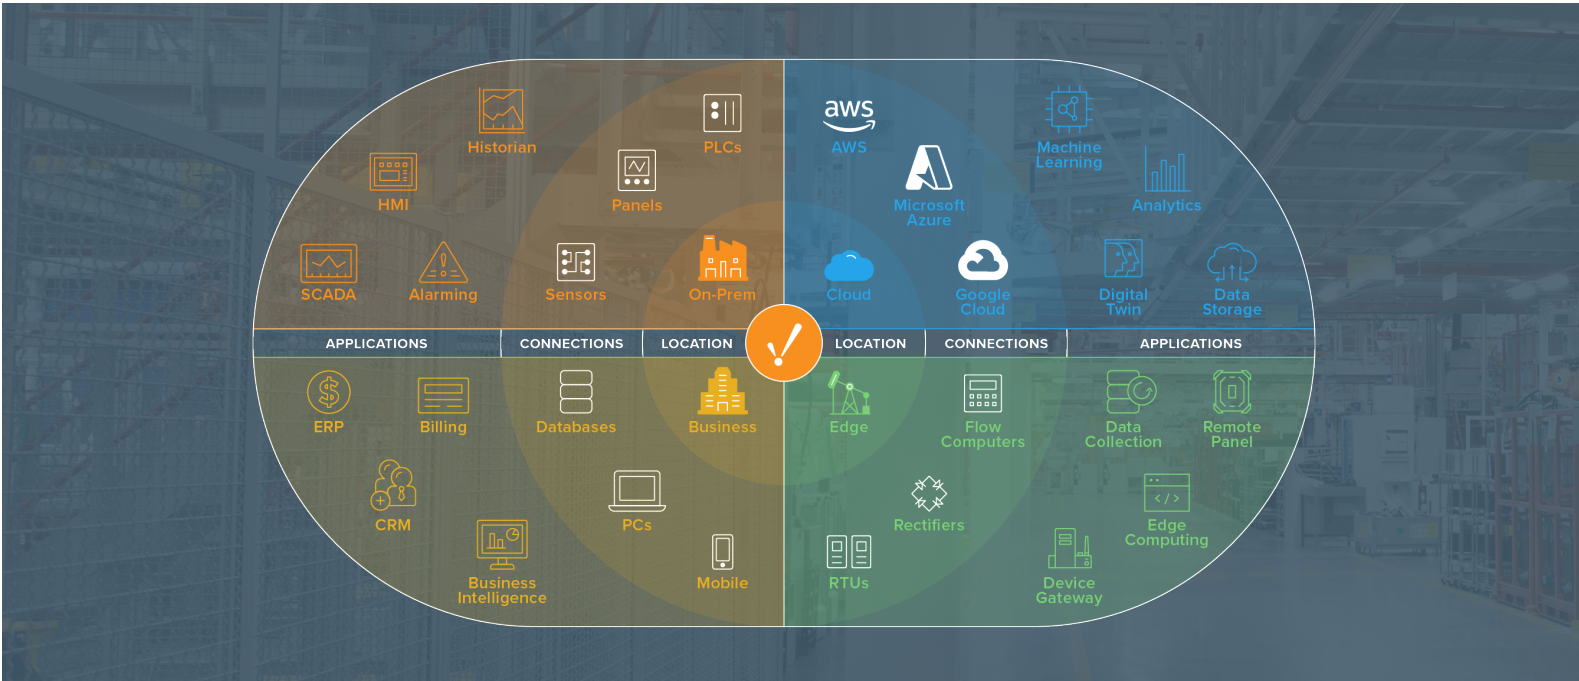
Historian
PLCs
HMI
Panels
SCADA
Alarming
Sensors
On-Prem
aws
AWS
Machine Learning
Microsoft Azure
Analytics
Cloud
Google Cloud
Digital Twin
Data Storage

APPLICATIONS
CONNECTIONS
LOCATION
LOCATION
CONNECTIONS
APPLICATIONS

ERP
Billing
Databases
Business
CRM
PCs
Business Intelligence
Mobile
Edge
Flow Computers
Data Collection
Remote Panel
Rectifiers
Edge Computing
RTUs
Device Gateway